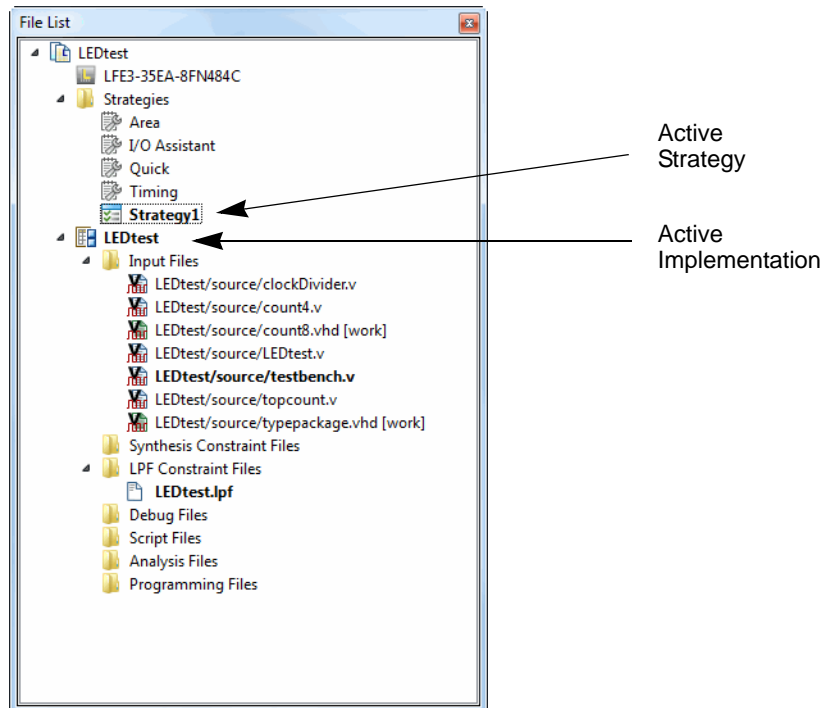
File List

LEDtest
LFE3-35EA-8FN484C
Strategies
Area
I/O Assistant
Quick
Timing
Strategy1
LEDtest
Input Files
LEDtest/source/clockDivider.v
LEDtest/source/count4.v
LEDtest/source/count8.vhd [work]
LEDtest/source/LEDtest.v
LEDtest/source/testbench.v
LEDtest/source/topcount.v
LEDtest/source/typepackage.vhd [work]
Synthesis Constraint Files
LPF Constraint Files
LEDtest.lpf
Debug Files
Script Files
Analysis Files
Programming Files

Active Strategy

Active Implementation